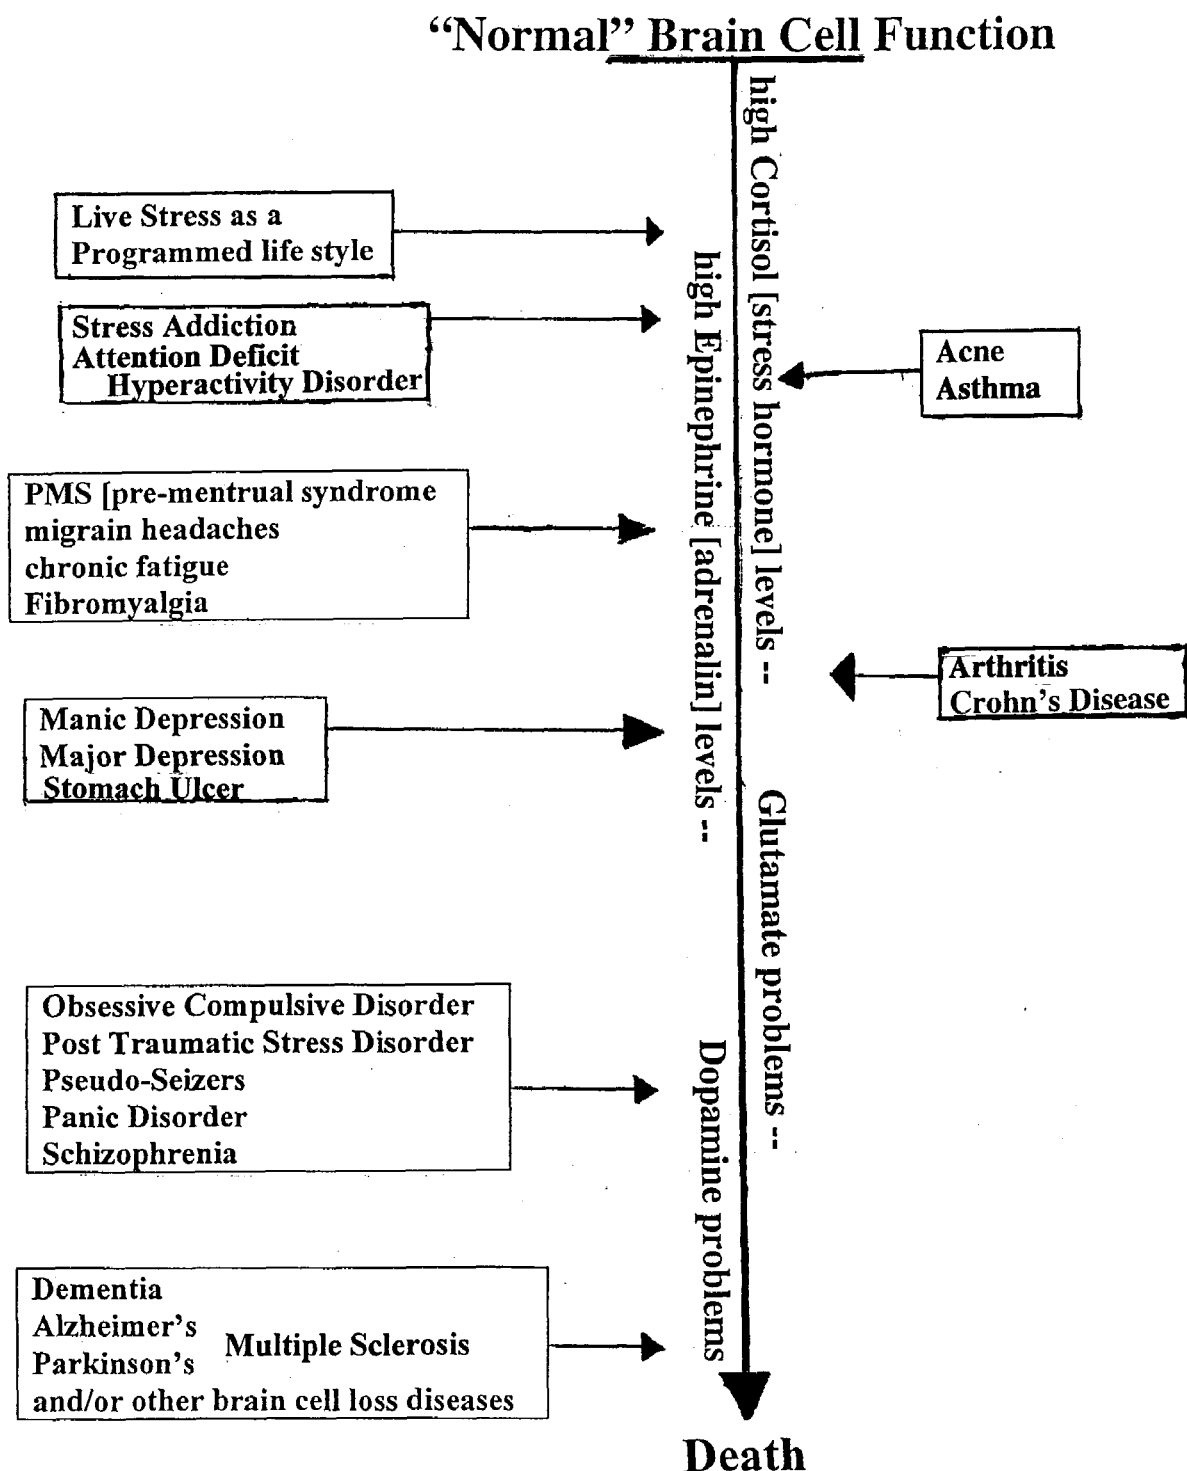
"Normal" Brain Cell Function

high Cortisol [stress hormone] levels -- Glutamate problems --

high Epinephrine [adrenalin] levels -- Dopamine problems

Live Stress as a Programmed life style

Stress Addiction
Attention Deficit
Hyperactivity Disorder

Acne
Asthma

PMS [pre-mentrual syndrome
migrain headaches
chronic fatigue
Fibromyalgia

Arthritis
Crohn's Disease

Manic Depression
Major Depression
Stomach Ulcer

Obsessive Compulsive Disorder
Post Traumatic Stress Disorder
Pseudo-Seizers
Panic Disorder
Schizophrenia

Dementia
Alzheimer's
Parkinson's
Multiple Sclerosis
and/or other brain cell loss diseases

Death